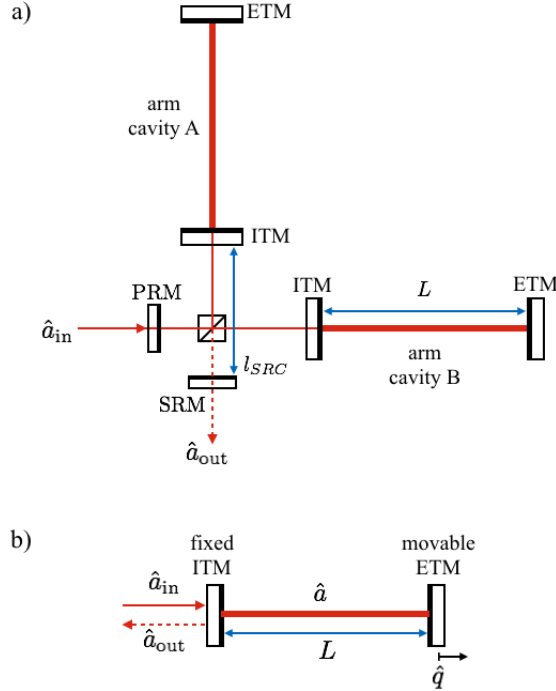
a)

ETM

arm cavity A

ITM

PRM

$\hat{a}_{\text{in}}$

ITM

$L$

ETM

$l_{SRC}$

arm cavity B

SRM

$\hat{a}_{\text{out}}$

b)

fixed ITM

movable ETM

$\hat{a}_{\text{in}}$

$\hat{a}$

$\hat{a}_{\text{out}}$

$L$

$\hat{q}$